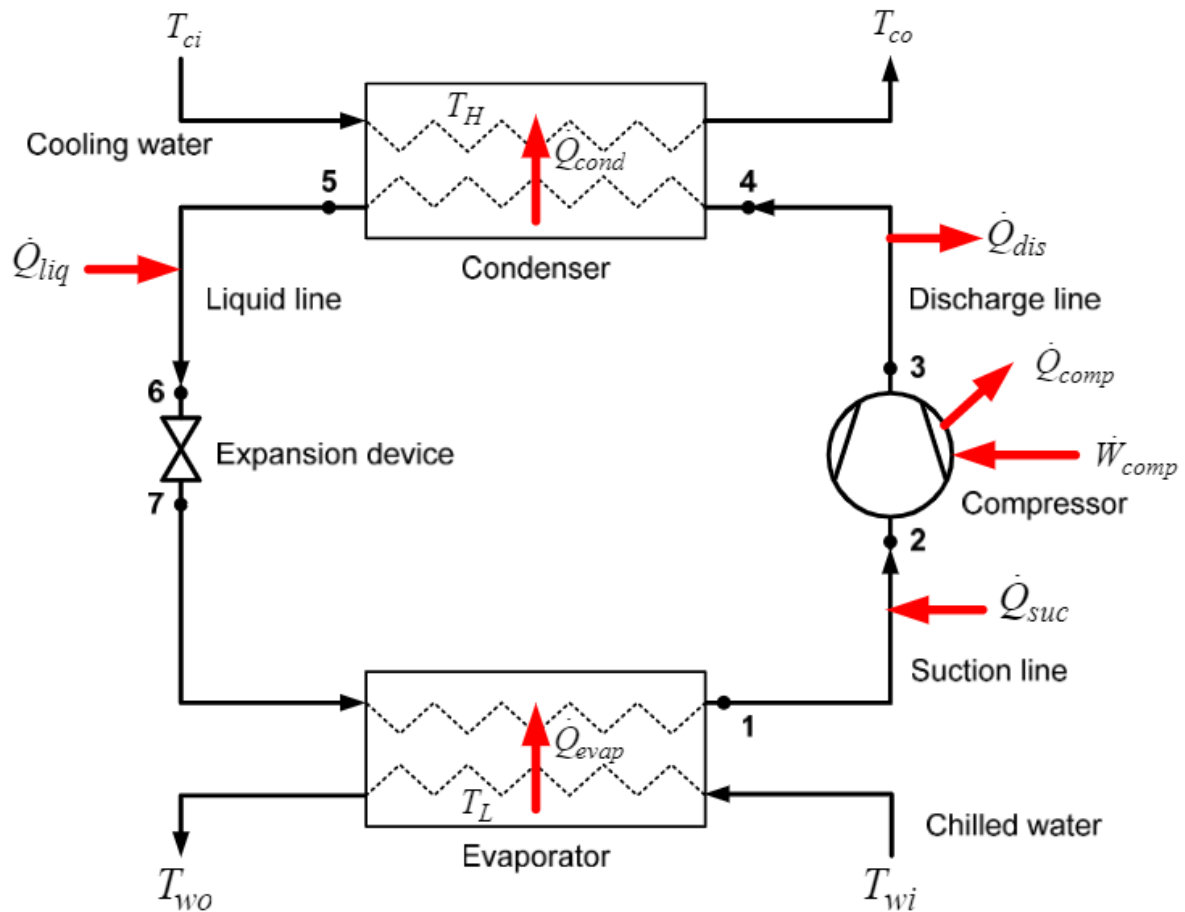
$T_{ci}$

$T_{co}$

Cooling water

$T_H$

$\dot{Q}_{cond}$

5

4

$\dot{Q}_{liq}$

Condenser

$\dot{Q}_{dis}$

Liquid line

Discharge line

3

$\dot{Q}_{comp}$

6

Expansion device

$\dot{W}_{comp}$

7

Compressor

2

$\dot{Q}_{suc}$

Suction line

1

$\dot{Q}_{evap}$

$T_L$

Chilled water

Evaporator

$T_{wo}$

$T_{wi}$